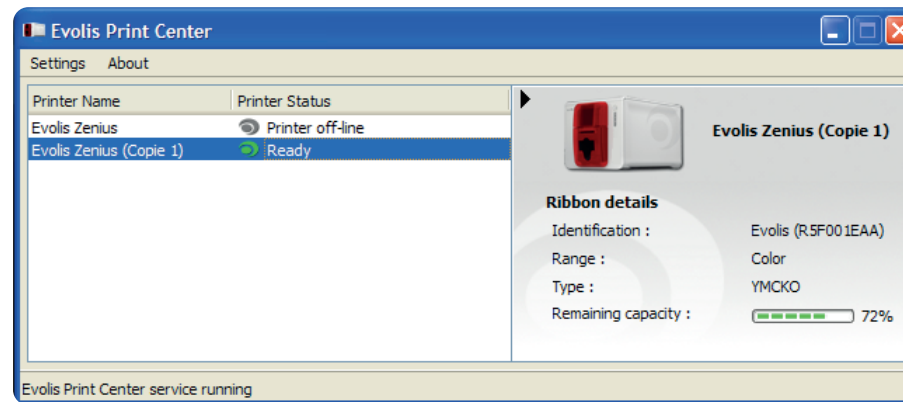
Evolis Print Center

Settings About

| Printer Name | Printer Status |
|---|---|
| Evolis Zenius | Printer off-line |
| Evolis Zenius (Copie 1) | Ready |

Evolis Zenius (Copie 1)

Ribbon details

Identification : Evolis (R5F001EAA)

Range : Color

Type : YMCKO

Remaining capacity : 72%

Evolis Print Center service running